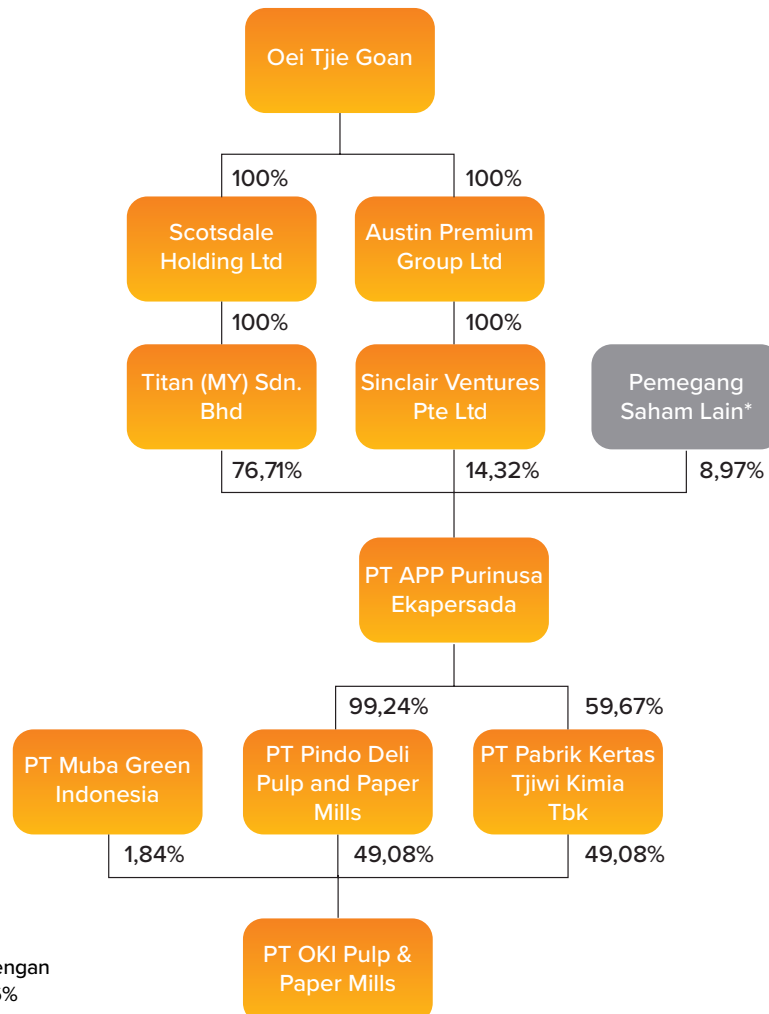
Oei Tjie Goan

100%

100%

Scotsdale Holding Ltd

Austin Premium Group Ltd

100%

100%

Titan (MY) Sdn. Bhd

Sinclair Ventures Pte Ltd

Pemegang Saham Lain*

76,71%

14,32%

8,97%

PT APP Purinusa Ekapersada

99,24%

59,67%

PT Muba Green Indonesia

PT Pindo Deli Pulp and Paper Mills

PT Pabrik Kertas Tjiwi Kimia Tbk

1,84%

49,08%

49,08%

PT OKI Pulp & Paper Mills

engan

%